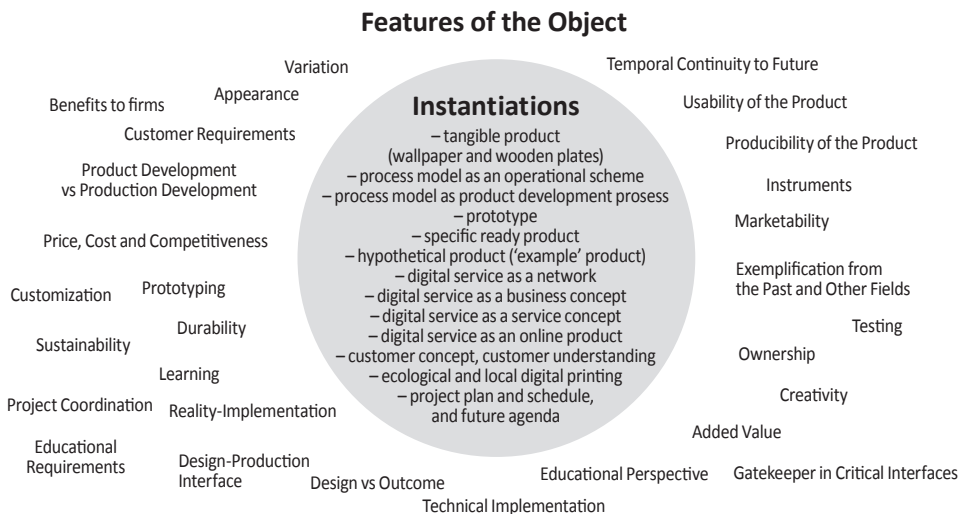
Features of the Object

Variation

Benefits to firms

Appearance

Customer Requirements

Product Development vs Production Development

Price, Cost and Competitiveness

Customization

Prototyping

Durability

Sustainability

Learning

Project Coordination

Reality-Implementation

Educational Requirements

Design-Production Interface

Design vs Outcome

Technical Implementation

Instantiations
– tangible product (wallpaper and wooden plates)
– process model as an operational scheme
– process model as product development prosess
– prototype
– specific ready product
– hypothetical product ('example' product)
– digital service as a network
– digital service as a business concept
– digital service as a service concept
– digital service as an online product
– customer concept, customer understanding
– ecological and local digital printing
– project plan and schedule, and future agenda

Temporal Continuity to Future

Usability of the Product

Producibility of the Product

Instruments

Marketability

Exemplification from the Past and Other Fields

Testing

Ownership

Creativity

Added Value

Educational Perspective

Gatekeeper in Critical Interfaces